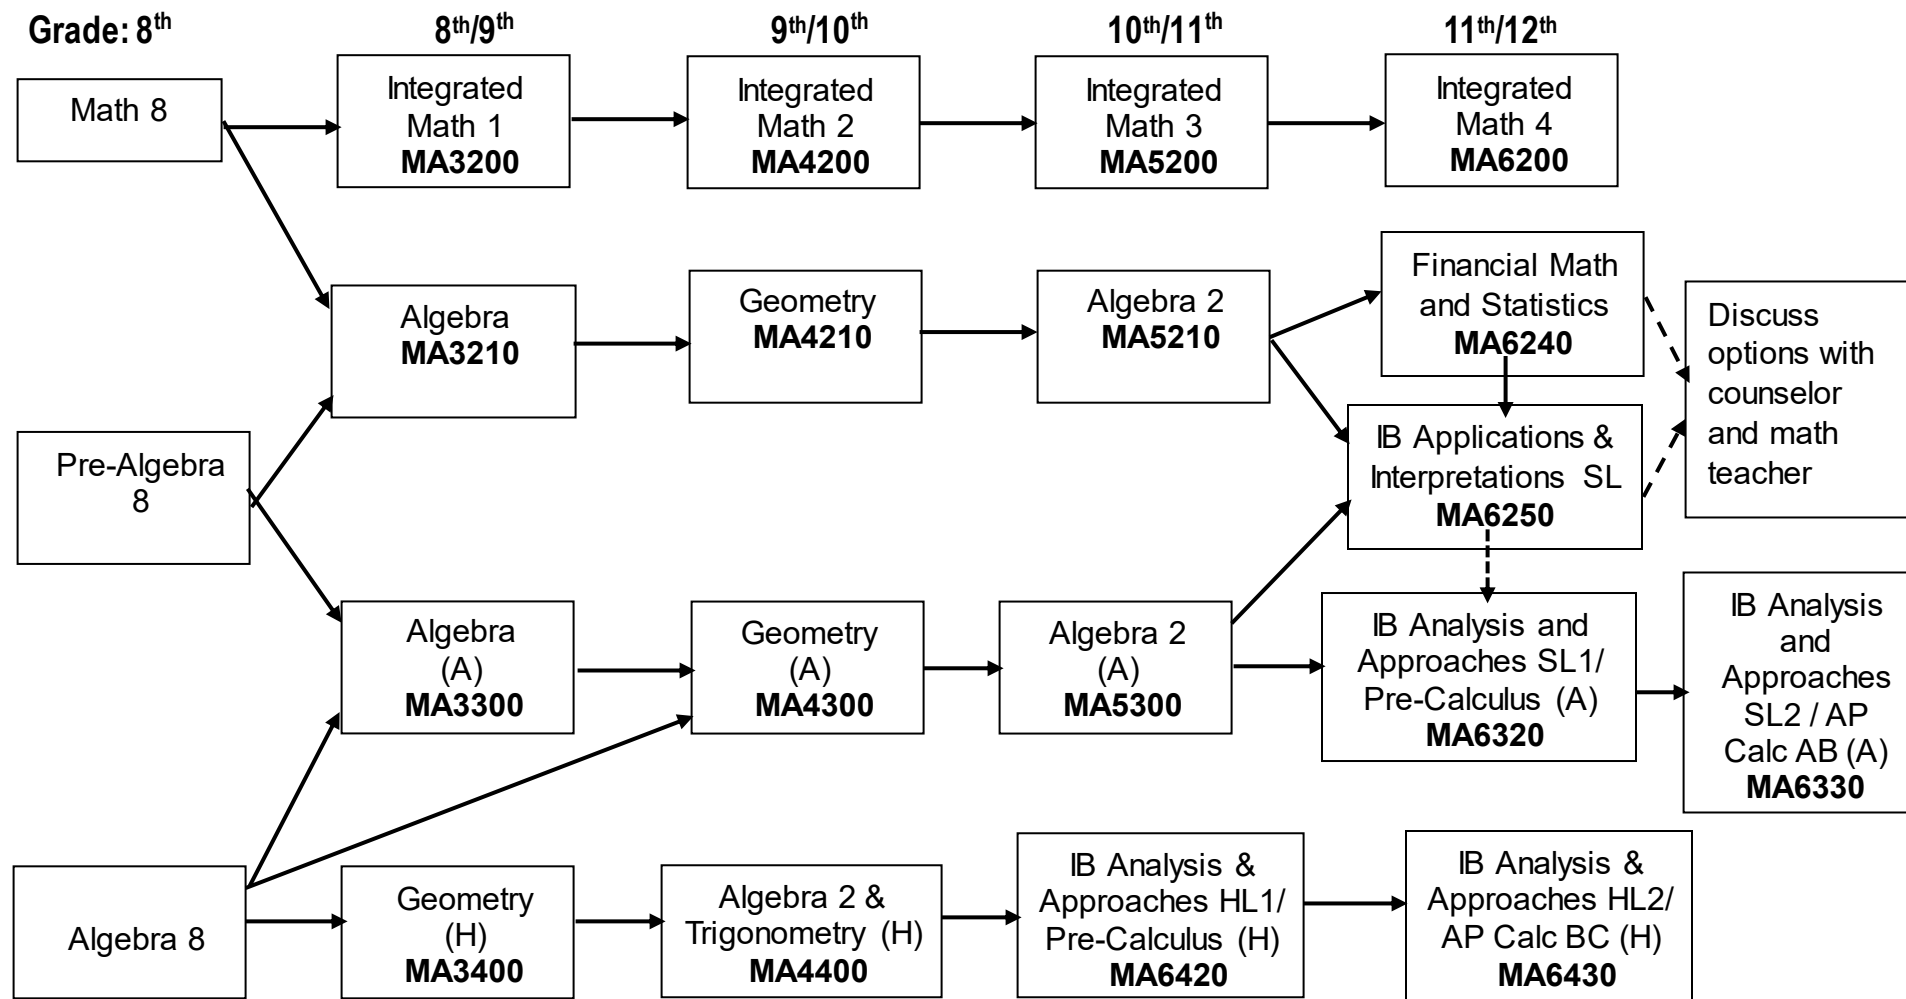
Grade: 8$^{th}$ 8$^{th}$/9$^{th}$ 9$^{th}$/10$^{th}$ 10$^{th}$/11$^{th}$ 11$^{th}$/12$^{th}$

Math 8

Integrated Math 1 **MA3200**

Integrated Math 2 **MA4200**

Integrated Math 3 **MA5200**

Integrated Math 4 **MA6200**

Algebra **MA3210**

Geometry **MA4210**

Algebra 2 **MA5210**

Financial Math and Statistics **MA6240**

Discuss options with counselor and math teacher

Pre-Algebra 8

IB Applications & Interpretations SL **MA6250**

Algebra (A) **MA3300**

Geometry (A) **MA4300**

Algebra 2 (A) **MA5300**

IB Analysis and Approaches SL1/ Pre-Calculus (A) **MA6320**

IB Analysis and Approaches SL2 / AP Calc AB (A) **MA6330**

Algebra 8

Geometry (H) **MA3400**

Algebra 2 & Trigonometry (H) **MA4400**

IB Analysis & Approaches HL1/ Pre-Calculus (H) **MA6420**

IB Analysis & Approaches HL2/ AP Calc BC (H) **MA6430**